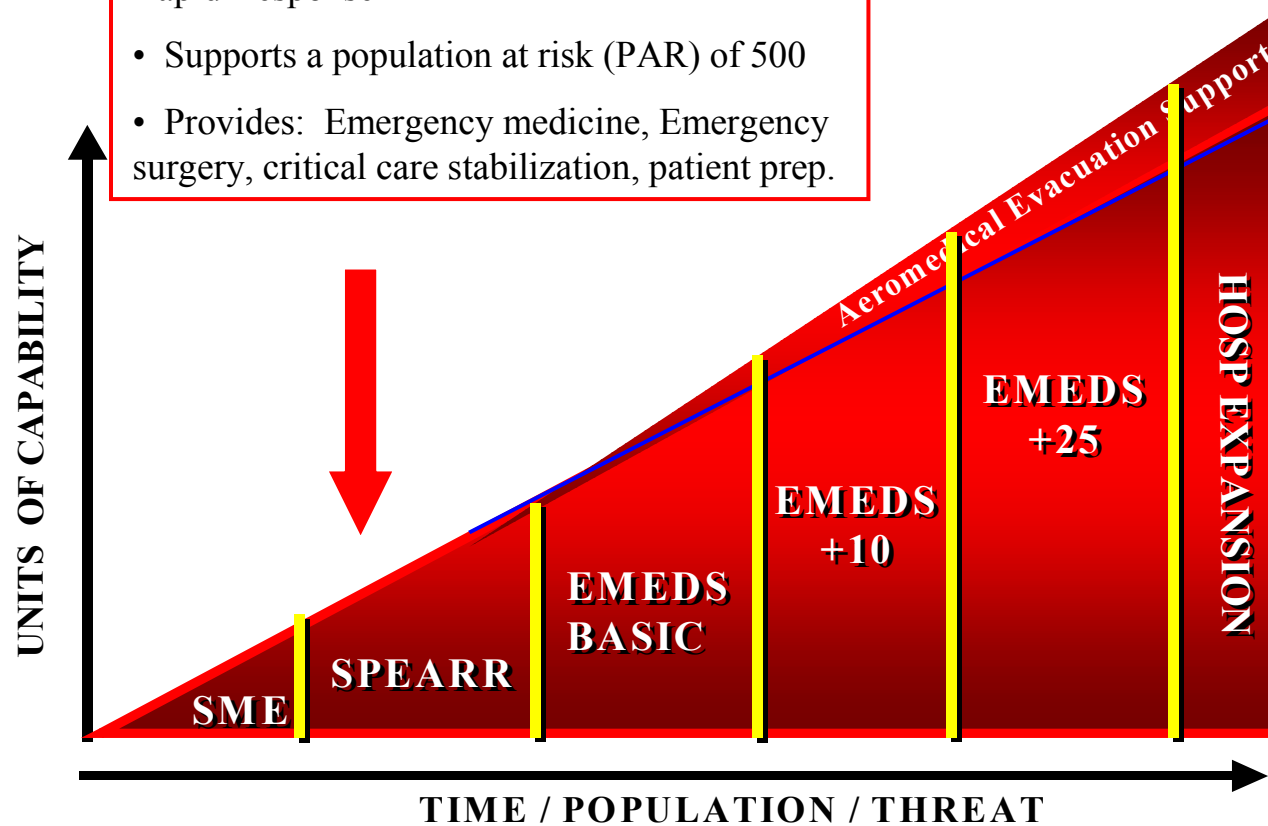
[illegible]

• Supports a population at risk (PAR) of 500

• Provides: Emergency medicine, Emergency surgery, critical care stabilization, patient prep.

Aeromedical Evacuation Support

UNITS OF CAPABILITY

SME

SPEARR

EMEDS BASIC

EMEDS +10

EMEDS +25

HOSP EXPANSION

TIME / POPULATION / THREAT